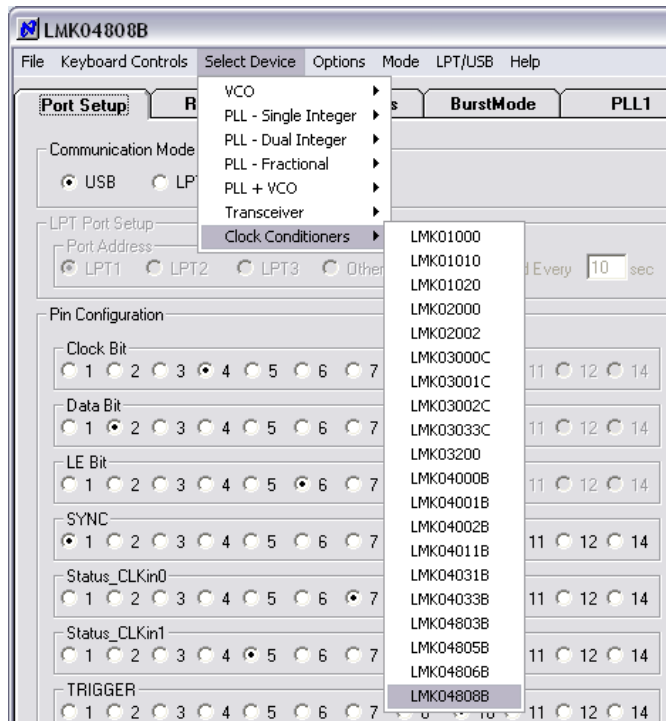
LMK04808B

File Keyboard Controls Select Device Options Mode LPT/USB Help

Port Setup R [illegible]s BurstMode PLL1

VCO
PLL - Single Integer
PLL - Dual Integer
PLL - Fractional
PLL + VCO
Transceiver
Clock Conditioners

LMK01000
LMK01010
LMK01020
LMK02000
LMK02002
LMK03000C
LMK03001C
LMK03002C
LMK03033C
LMK03200
LMK04000B
LMK04001B
LMK04002B
LMK04011B
LMK04031B
LMK04033B
LMK04803B
LMK04805B
LMK04806B
LMK04808B

Communication Mode
USB LP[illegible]

LPT Port Setup
Port Address
LPT1 LPT2 LPT3 Other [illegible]d Every 10 sec

Pin Configuration

Clock Bit
1 2 3 4 5 6 7 11 12 14

Data Bit
1 2 3 4 5 6 7 11 12 14

LE Bit
1 2 3 4 5 6 7 11 12 14

SYNC
1 2 3 4 5 6 7 11 12 14

Status_CLKin0
1 2 3 4 5 6 7 11 12 14

Status_CLKin1
1 2 3 4 5 6 7 11 12 14

TRIGGER
1 2 3 4 5 6 7 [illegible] 11 12 14